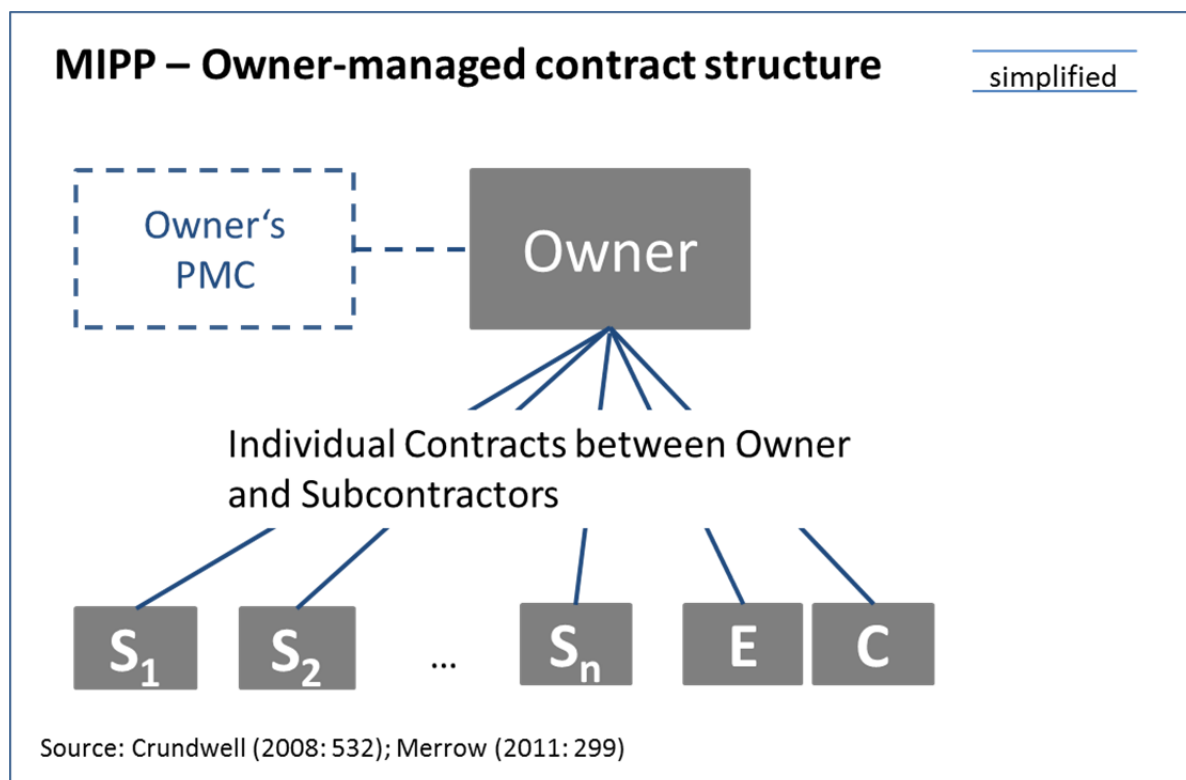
MIPP – Owner-managed contract structure

simplified

Owner‘s PMC

Owner

Individual Contracts between Owner and Subcontractors

$S_1$

$S_2$

...

$S_n$

E

C

Source: Crundwell (2008: 532); Merrow (2011: 299)